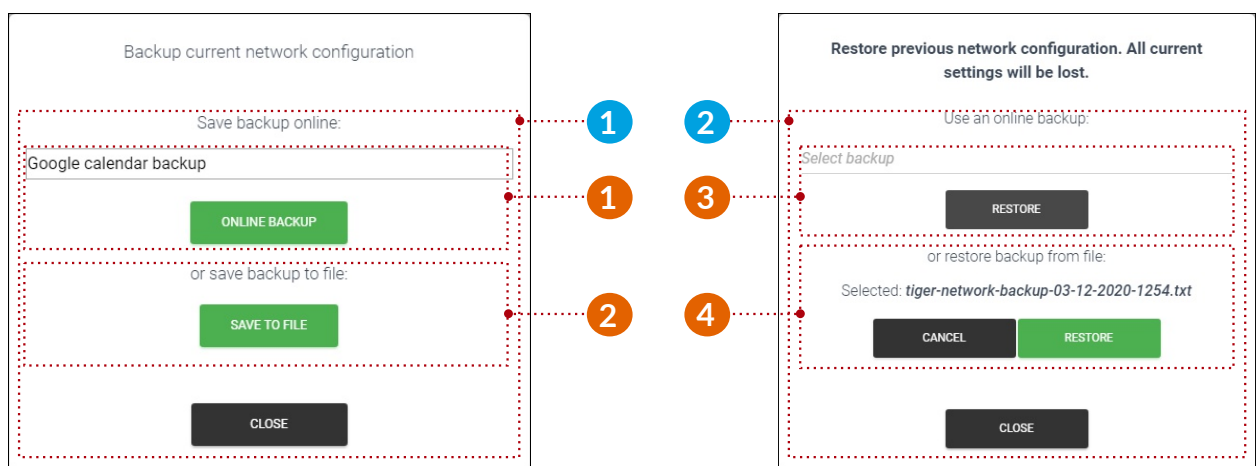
Backup current network configuration

Save backup online:

Google calendar backup

ONLINE BACKUP

or save backup to file:

SAVE TO FILE

CLOSE

1

1

2

2

3

4

Restore previous network configuration. All current settings will be lost.

Use an online backup:

Select backup

RESTORE

or restore backup from file:

Selected: tiger-network-backup-03-12-2020-1254.txt

CANCEL

RESTORE

CLOSE